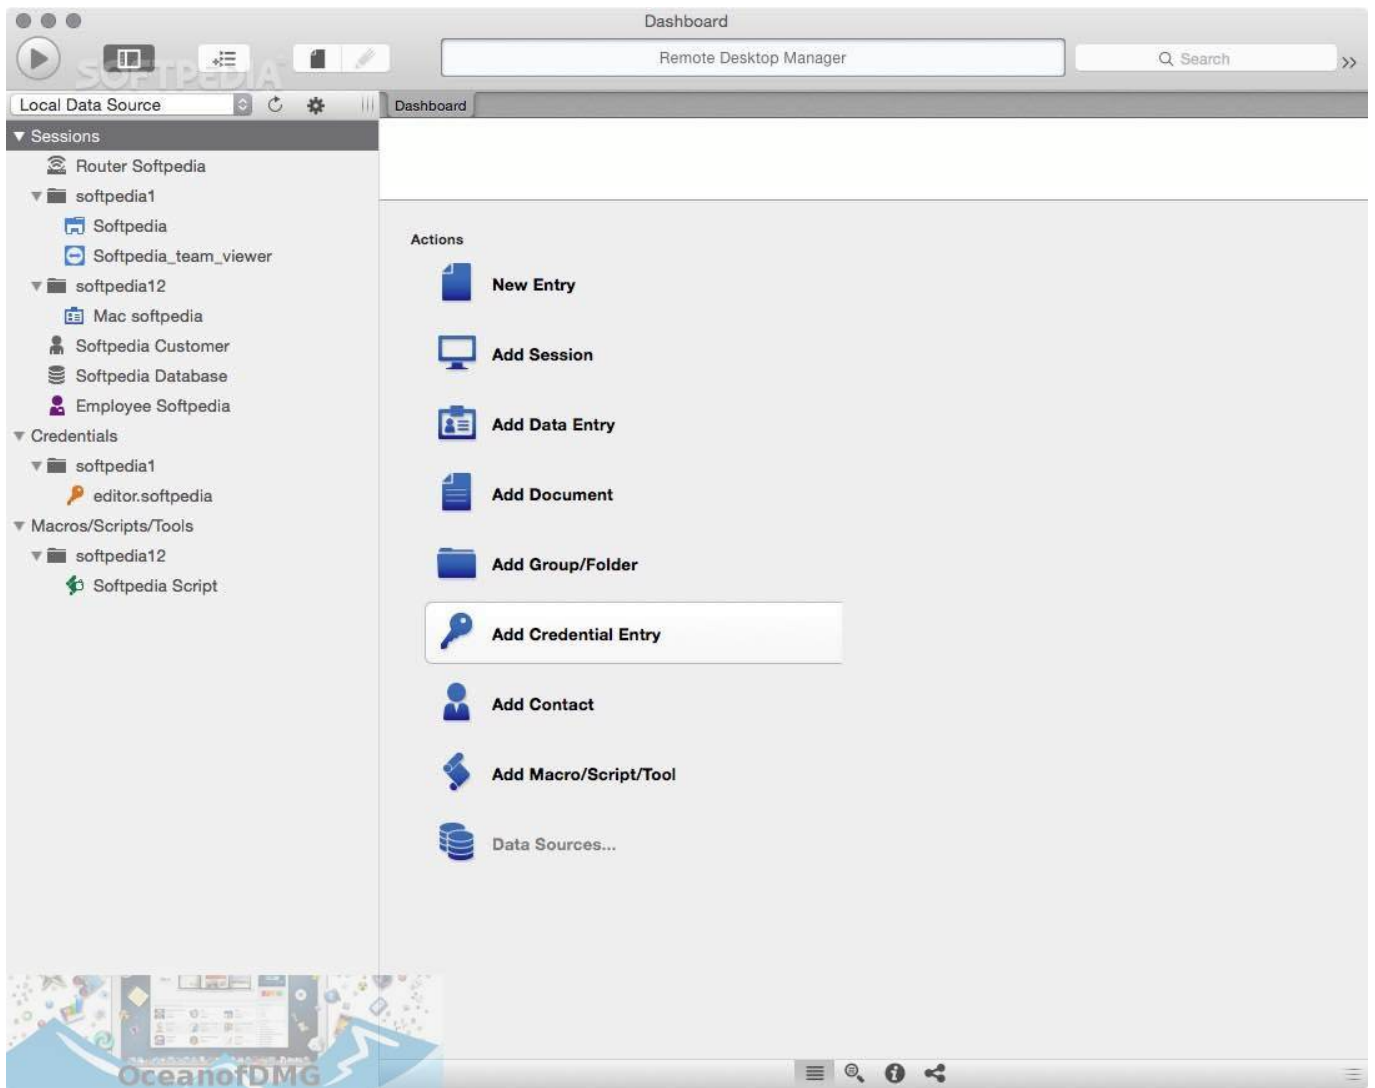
Dashboard

SOFTPEDIA

Remote Desktop Manager

Search

Local Data Source

Dashboard

Sessions
Router Softpedia
softpedia1
Softpedia
Softpedia_team_viewer
softpedia12
Mac softpedia
Softpedia Customer
Softpedia Database
Employee Softpedia
Credentials
softpedia1
editor.softpedia
Macros/Scripts/Tools
softpedia12
Softpedia Script

Actions
New Entry
Add Session
Add Data Entry
Add Document
Add Group/Folder
Add Credential Entry
Add Contact
Add Macro/Script/Tool
Data Sources...

OceanofDMG